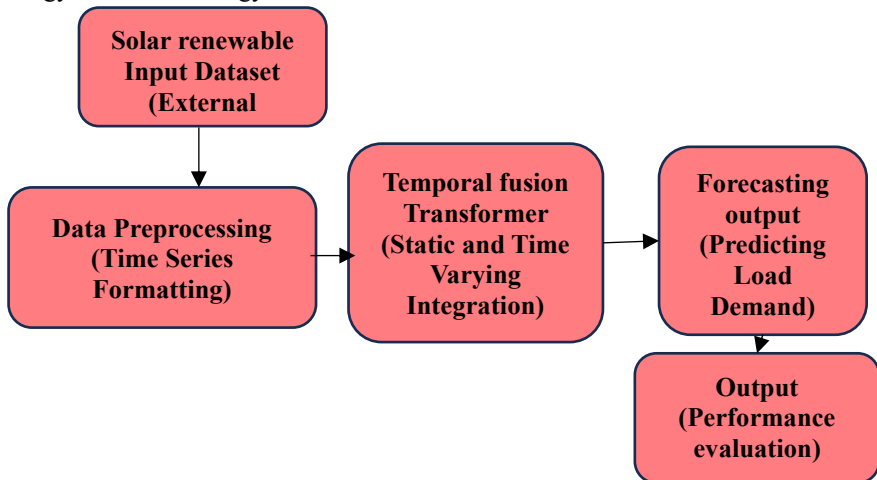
Solar renewable Input Dataset (External

Data Preprocessing (Time Series Formatting)

Temporal fusion Transformer (Static and Time Varying Integration)

Forecasting output (Predicting Load Demand)

Output (Performance evaluation)